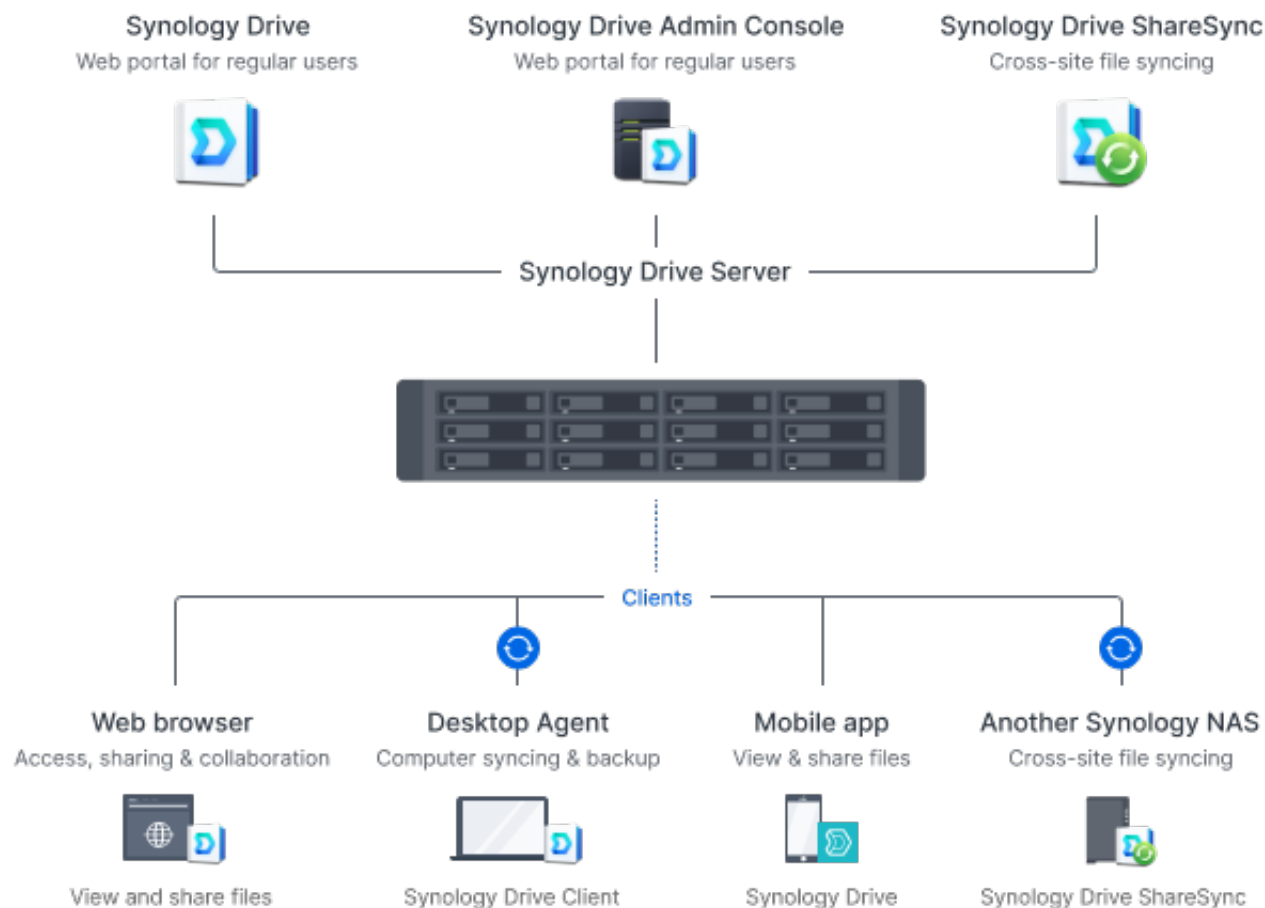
Synology Drive
Web portal for regular users

Synology Drive Admin Console
Web portal for regular users

Synology Drive ShareSync
Cross-site file syncing

Synology Drive Server

Clients

Web browser
Access, sharing & collaboration
View and share files

Desktop Agent
Computer syncing & backup
Synology Drive Client

Mobile app
View & share files
Synology Drive

Another Synology NAS
Cross-site file syncing
Synology Drive ShareSync